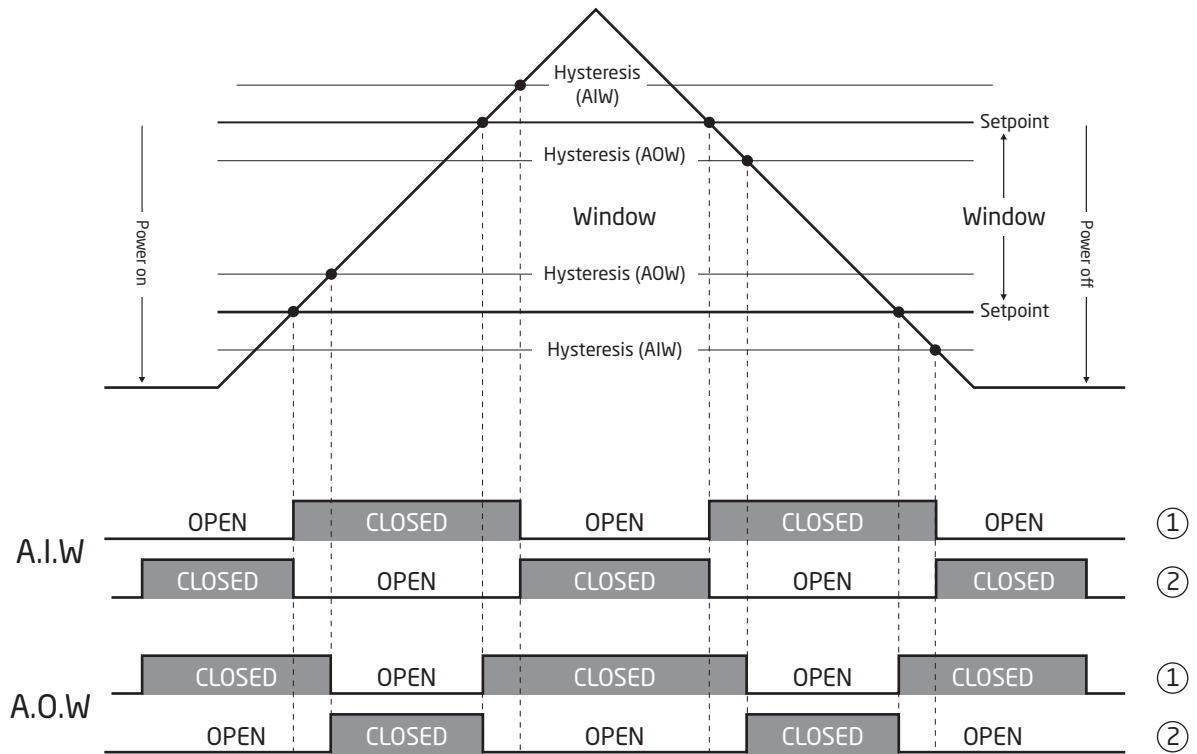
Hysteresis (AIW)

Setpoint

Hysteresis (AOW)

Power on

Window

Window

Power off

Hysteresis (AOW)

Setpoint

Hysteresis (AIW)

A.I.W

| OPEN | CLOSED | OPEN | CLOSED | OPEN | ① |
|---|---|---|---|---|---|

| CLOSED | OPEN | CLOSED | OPEN | CLOSED | ② |
|---|---|---|---|---|---|

A.O.W

| CLOSED | OPEN | CLOSED | OPEN | CLOSED | ① |
|---|---|---|---|---|---|

| OPEN | CLOSED | OPEN | CLOSED | OPEN | ② |
|---|---|---|---|---|---|